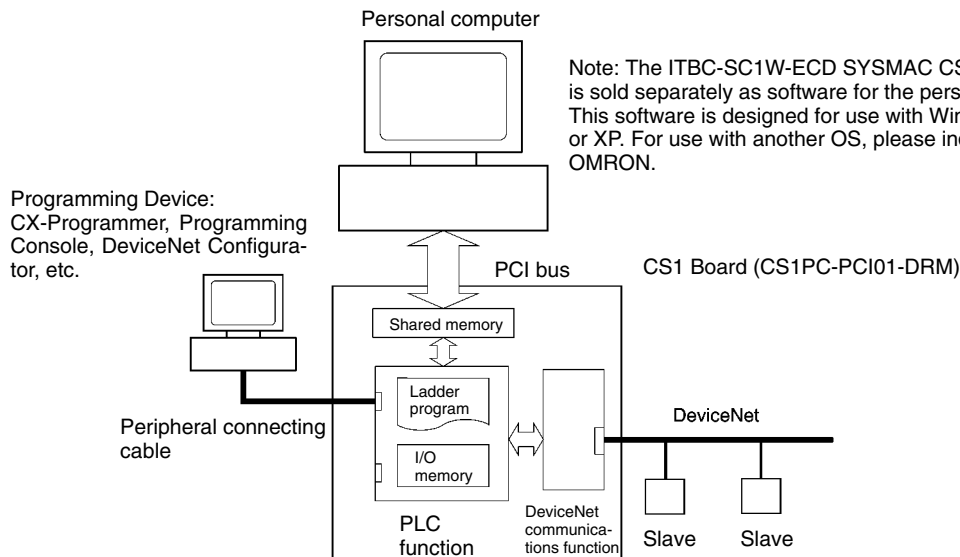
Personal computer

Note: The ITBC-SC1W-ECD SYSMAC CS is sold separately as software for the pers This software is designed for use with Wir or XP. For use with another OS, please inc OMRON.

Programming Device: CX-Programmer, Programming Console, DeviceNet Configurator, etc.

PCI bus

CS1 Board (CS1PC-PCI01-DRM)

Shared memory

Ladder program

I/O memory

Peripheral connecting cable

DeviceNet

PLC function

DeviceNet communications function

Slave

Slave